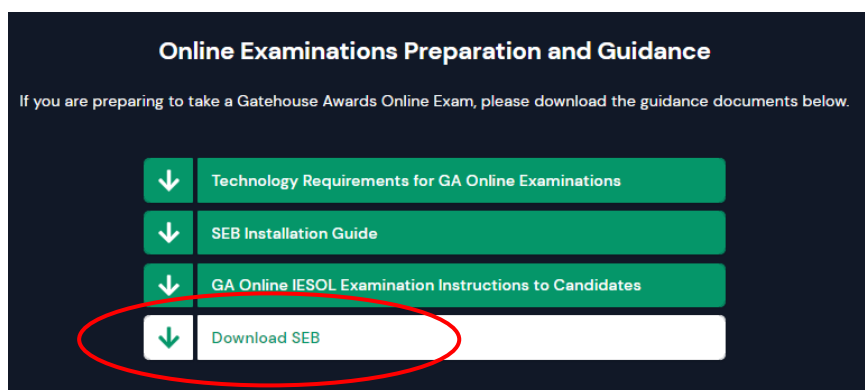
Online Examinations Preparation and Guidance

If you are preparing to take a Gatehouse Awards Online Exam, please download the guidance documents below.

Technology Requirements for GA Online Examinations

SEB Installation Guide

GA Online IESOL Examination Instructions to Candidates

Download SEB